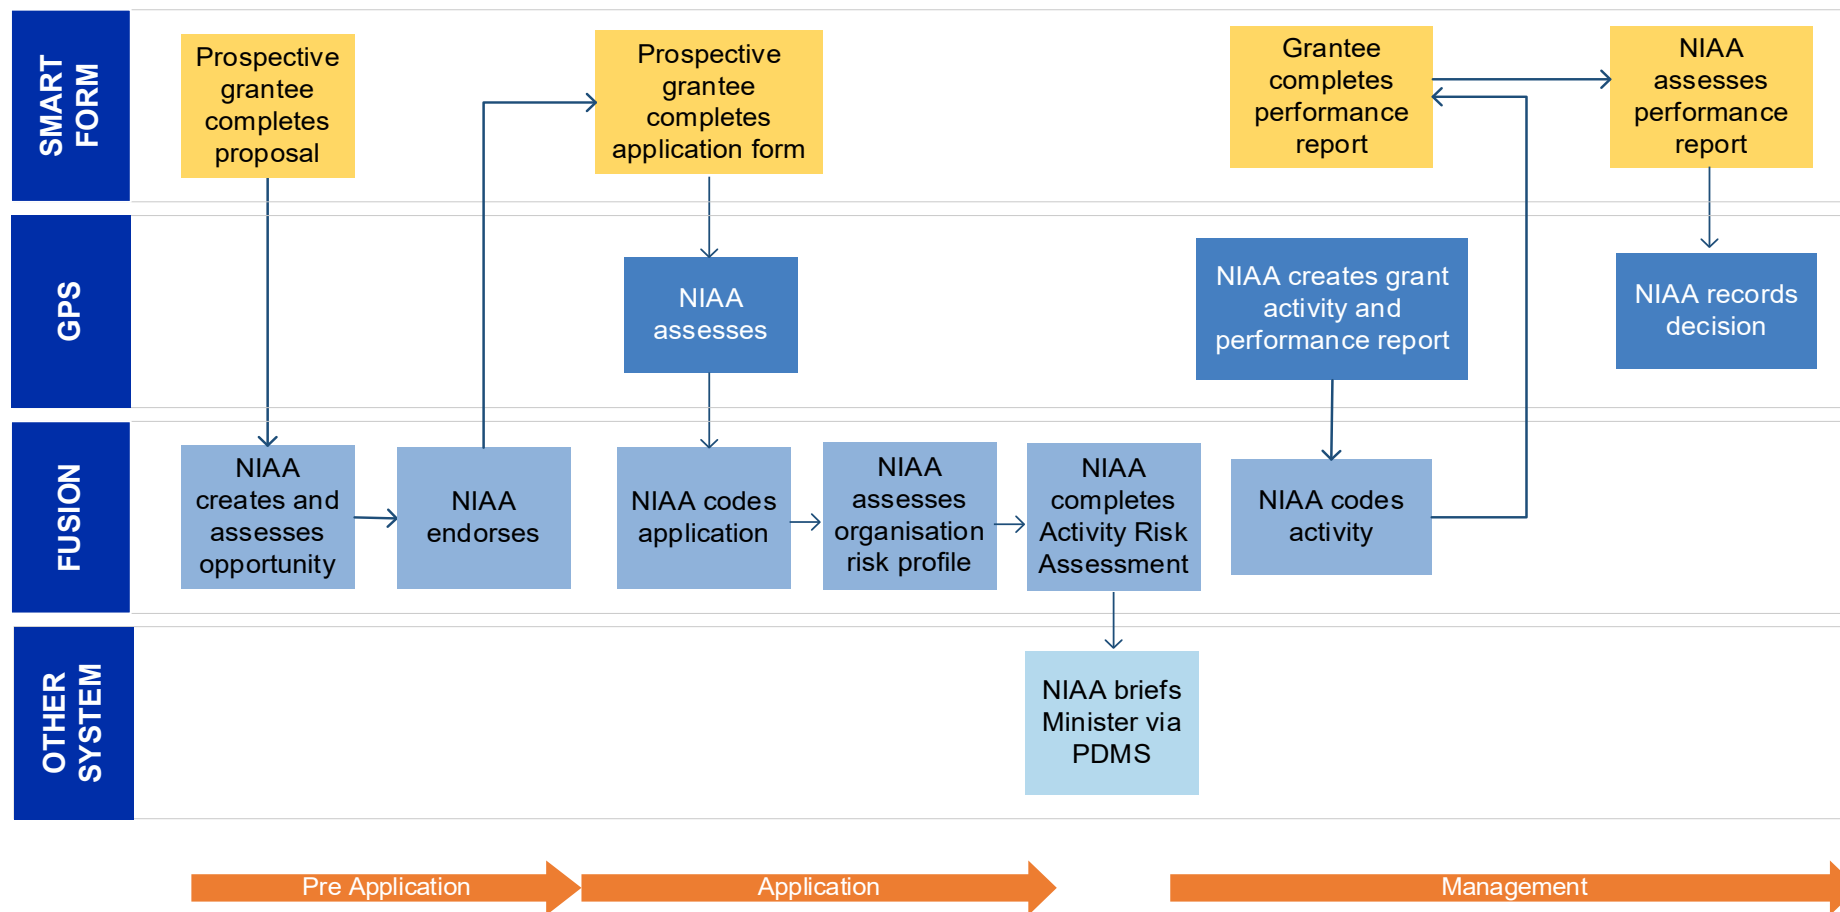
SMART FORM

Prospective grantee completes proposal

Prospective grantee completes application form

Grantee completes performance report

NIAA assesses performance report

GPS

NIAA assesses

NIAA creates grant activity and performance report

NIAA records decision

FUSION

NIAA creates and assesses opportunity

NIAA endorses

NIAA codes application

NIAA assesses organisation risk profile

NIAA completes Activity Risk Assessment

NIAA codes activity

OTHER SYSTEM

NIAA briefs Minister via PDMS

Pre Application

Application

Management